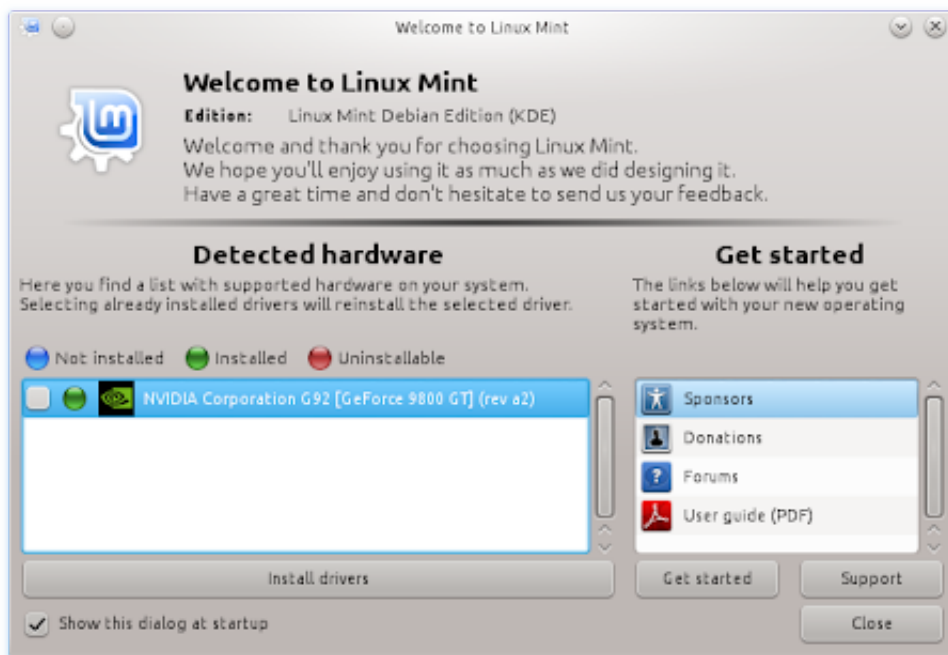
Welcome to Linux Mint

Welcome to Linux Mint

Edition: Linux Mint Debian Edition (KDE)

Welcome and thank you for choosing Linux Mint.
We hope you'll enjoy using it as much as we did designing it.
Have a great time and don't hesitate to send us your feedback.

Detected hardware

Here you find a list with supported hardware on your system. Selecting already installed drivers will reinstall the selected driver.

Not installed Installed Uninstallable

NVIDIA Corporation G92 [GeForce 9800 GT] (rev a2)

Install drivers

Show this dialog at startup

Get started

The links below will help you get started with your new operating system.

Sponsors
Donations
Forums
User guide (PDF)

Get started
Support
Close